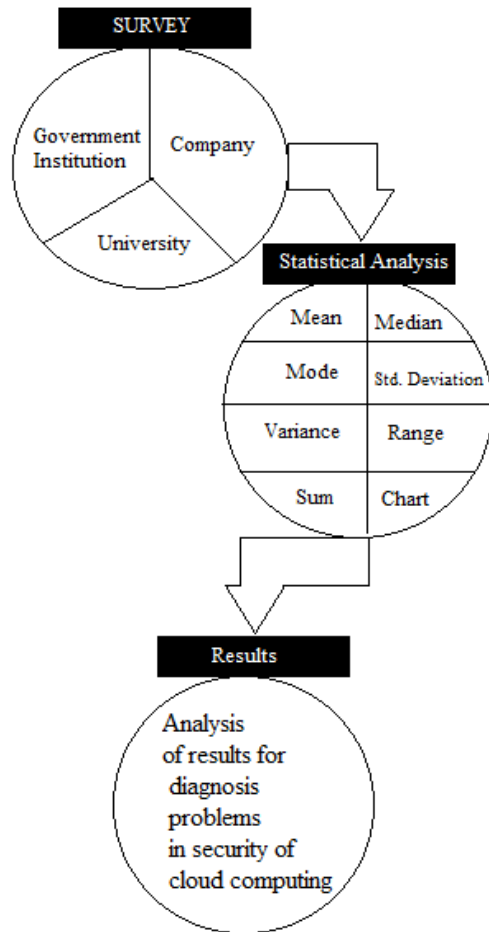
SURVEY

Government Institution

Company

University

Statistical Analysis

| Mean | Median |
|---|---|
| Mode | Std. Deviation |
| Variance | Range |
| Sum | Chart |

Results

Analysis of results for diagnosis problems in security of cloud computing